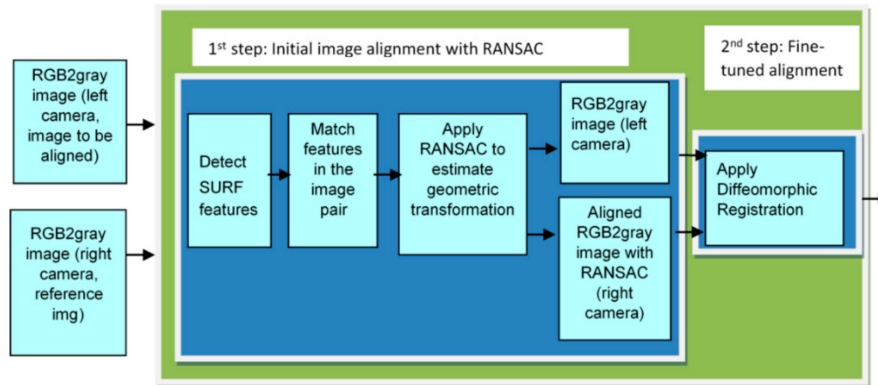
RGB2gray image (left camera, image to be aligned)

RGB2gray image (right camera, reference img)

1$^{st}$ step: Initial image alignment with RANSAC

2$^{nd}$ step: Fine-tuned alignment

Detect SURF features

Match features in the image pair

Apply RANSAC to estimate geometric transformation

RGB2gray image (left camera)

Aligned RGB2gray image with RANSAC (right camera)

Apply Diffeomorphic Registration